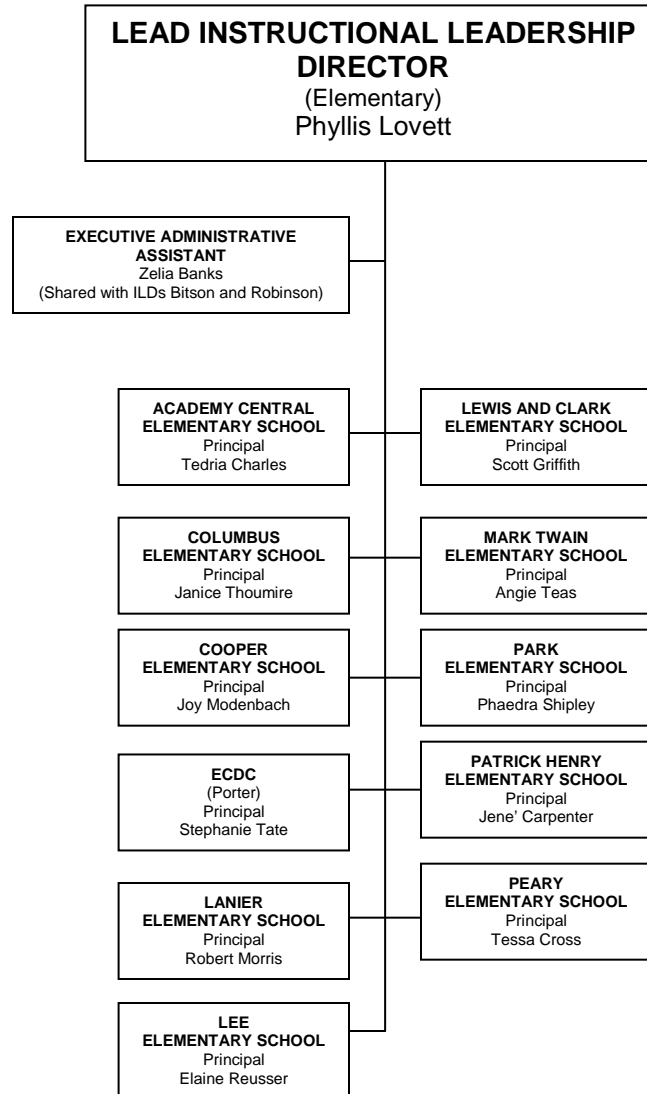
LEAD INSTRUCTIONAL LEADERSHIP DIRECTOR
(Elementary)
Phyllis Lovett

EXECUTIVE ADMINISTRATIVE ASSISTANT
Zelia Banks
(Shared with ILDs Bitson and Robinson)

ACADEMY CENTRAL ELEMENTARY SCHOOL
Principal
Tedria Charles

LEWIS AND CLARK ELEMENTARY SCHOOL
Principal
Scott Griffith

COLUMBUS ELEMENTARY SCHOOL
Principal
Janice Thoumire

MARK TWAIN ELEMENTARY SCHOOL
Principal
Angie Teas

COOPER ELEMENTARY SCHOOL
Principal
Joy Modenbach

PARK ELEMENTARY SCHOOL
Principal
Phaedra Shipley

ECDC
(Porter)
Principal
Stephanie Tate

PATRICK HENRY ELEMENTARY SCHOOL
Principal
Jene' Carpenter

LANIER ELEMENTARY SCHOOL
Principal
Robert Morris

PEARY ELEMENTARY SCHOOL
Principal
Tessa Cross

LEE ELEMENTARY SCHOOL
Principal
Elaine Reusser